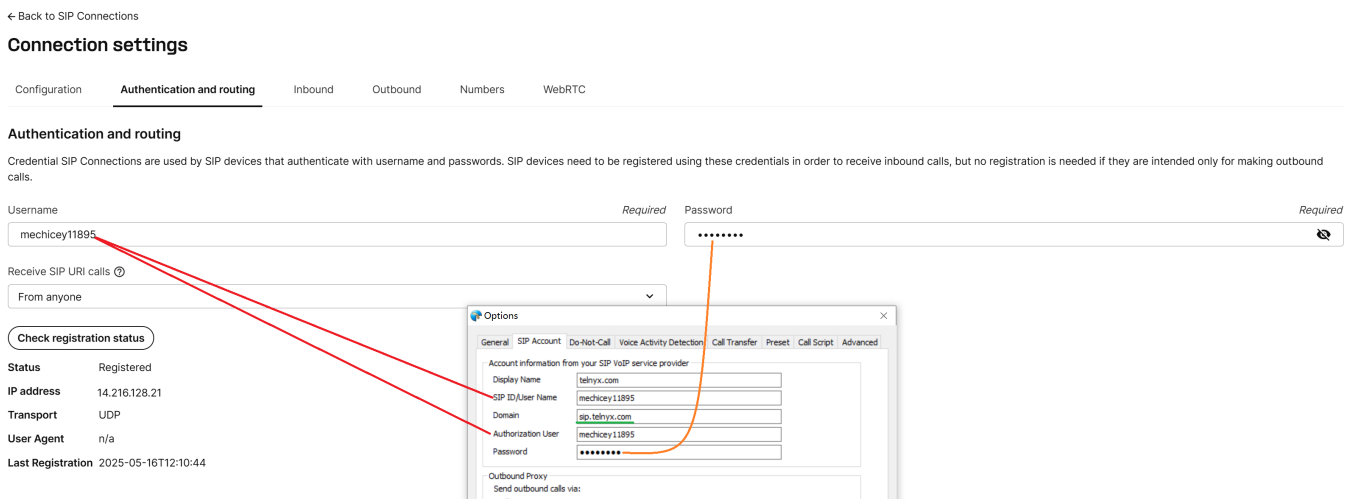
← Back to SIP Connections

Connection settings

Configuration | Authentication and routing | Inbound | Outbound | Numbers | WebRTC

Authentication and routing

Credential SIP Connections are used by SIP devices that authenticate with username and passwords. SIP devices need to be registered using these credentials in order to receive inbound calls, but no registration is needed if they are intended only for making outbound calls.

Username Required
mechicey11895

Password Required
••••••••

Receive SIP URI calls
From anyone

Check registration status

Status Registered
IP address 14.216.128.21
Transport UDP
User Agent n/a
Last Registration 2025-05-16T12:10:44

Options

General | SIP Account | Do-Not-Call | Voice Activity Detection | Call Transfer | Preset | Call Script | Advanced

Account information from your SIP VoIP service provider
Display Name telnyx.com
SIP ID/User Name mechicey11895
Domain sip.telnyx.com
Authorization User mechicey11895
Password ••••••••

Outbound Proxy
Send outbound calls via: